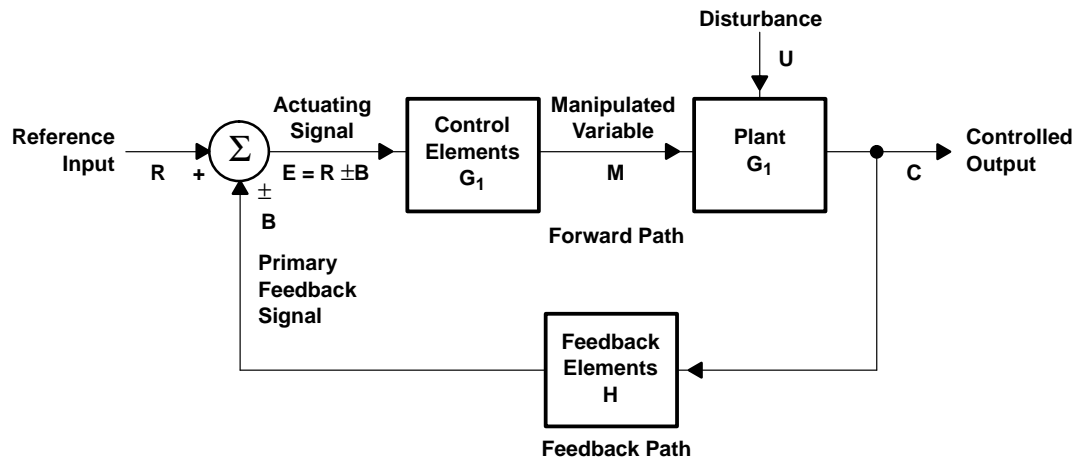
Disturbance

U

Reference Input

R

+

$\Sigma$

$\pm$

B

Actuating Signal

E = R $\pm$B

Control Elements $G_1$

Manipulated Variable

M

Plant $G_1$

C

Controlled Output

Forward Path

Primary Feedback Signal

Feedback Elements H

Feedback Path